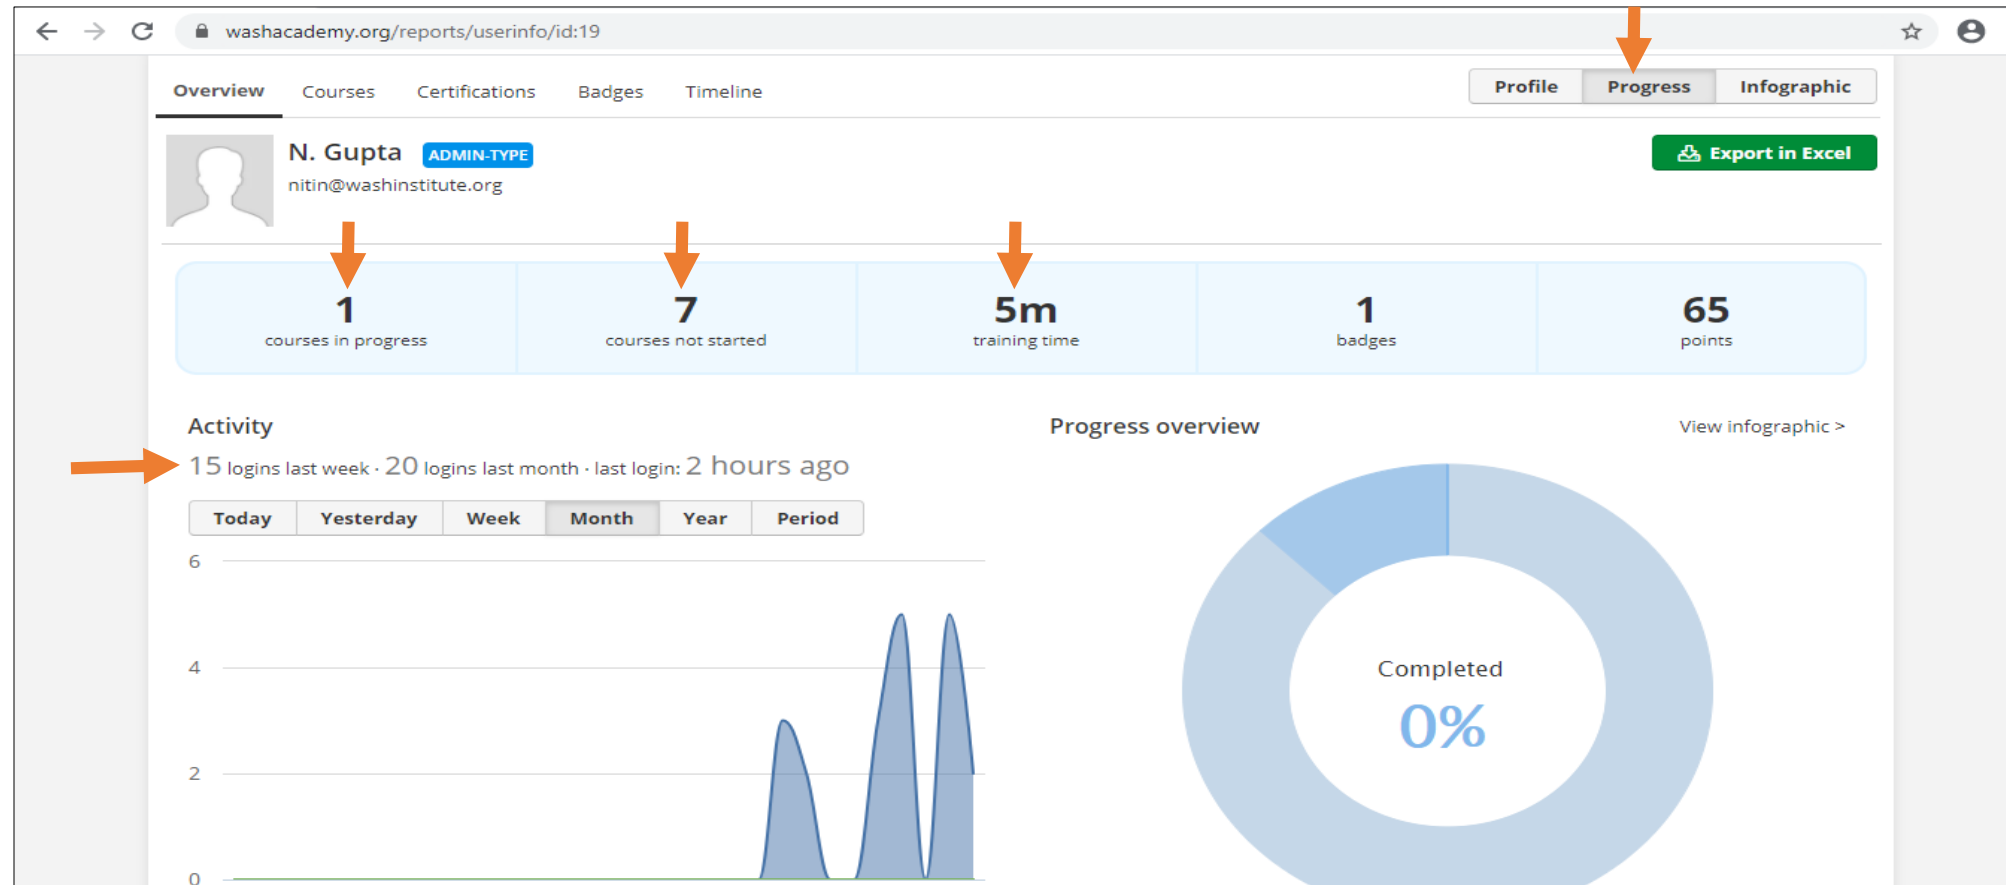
washacademy.org/reports/userinfo/id:19

Overview Courses Certifications Badges Timeline

Profile Progress Infographic

N. Gupta ADMIN-TYPE
nitin@washinstitute.org

Export in Excel

1
courses in progress

7
courses not started

5m
training time

1
badges

65
points

Activity

15 logins last week · 20 logins last month · last login: 2 hours ago

Today Yesterday Week Month Year Period

6
4
2
0

Progress overview

View infographic >

Completed
0%